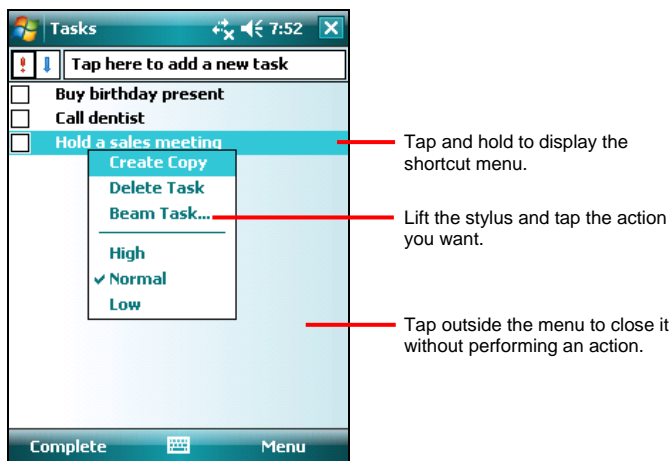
Tasks 7:52 ✕

! ↓ Tap here to add a new task

Buy birthday present

Call dentist

Hold a sales meeting

Create Copy

Delete Task

Beam Task...

High

✓ Normal

Low

Complete

Menu

Tap and hold to display the shortcut menu.

Lift the stylus and tap the action you want.

Tap outside the menu to close it without performing an action.